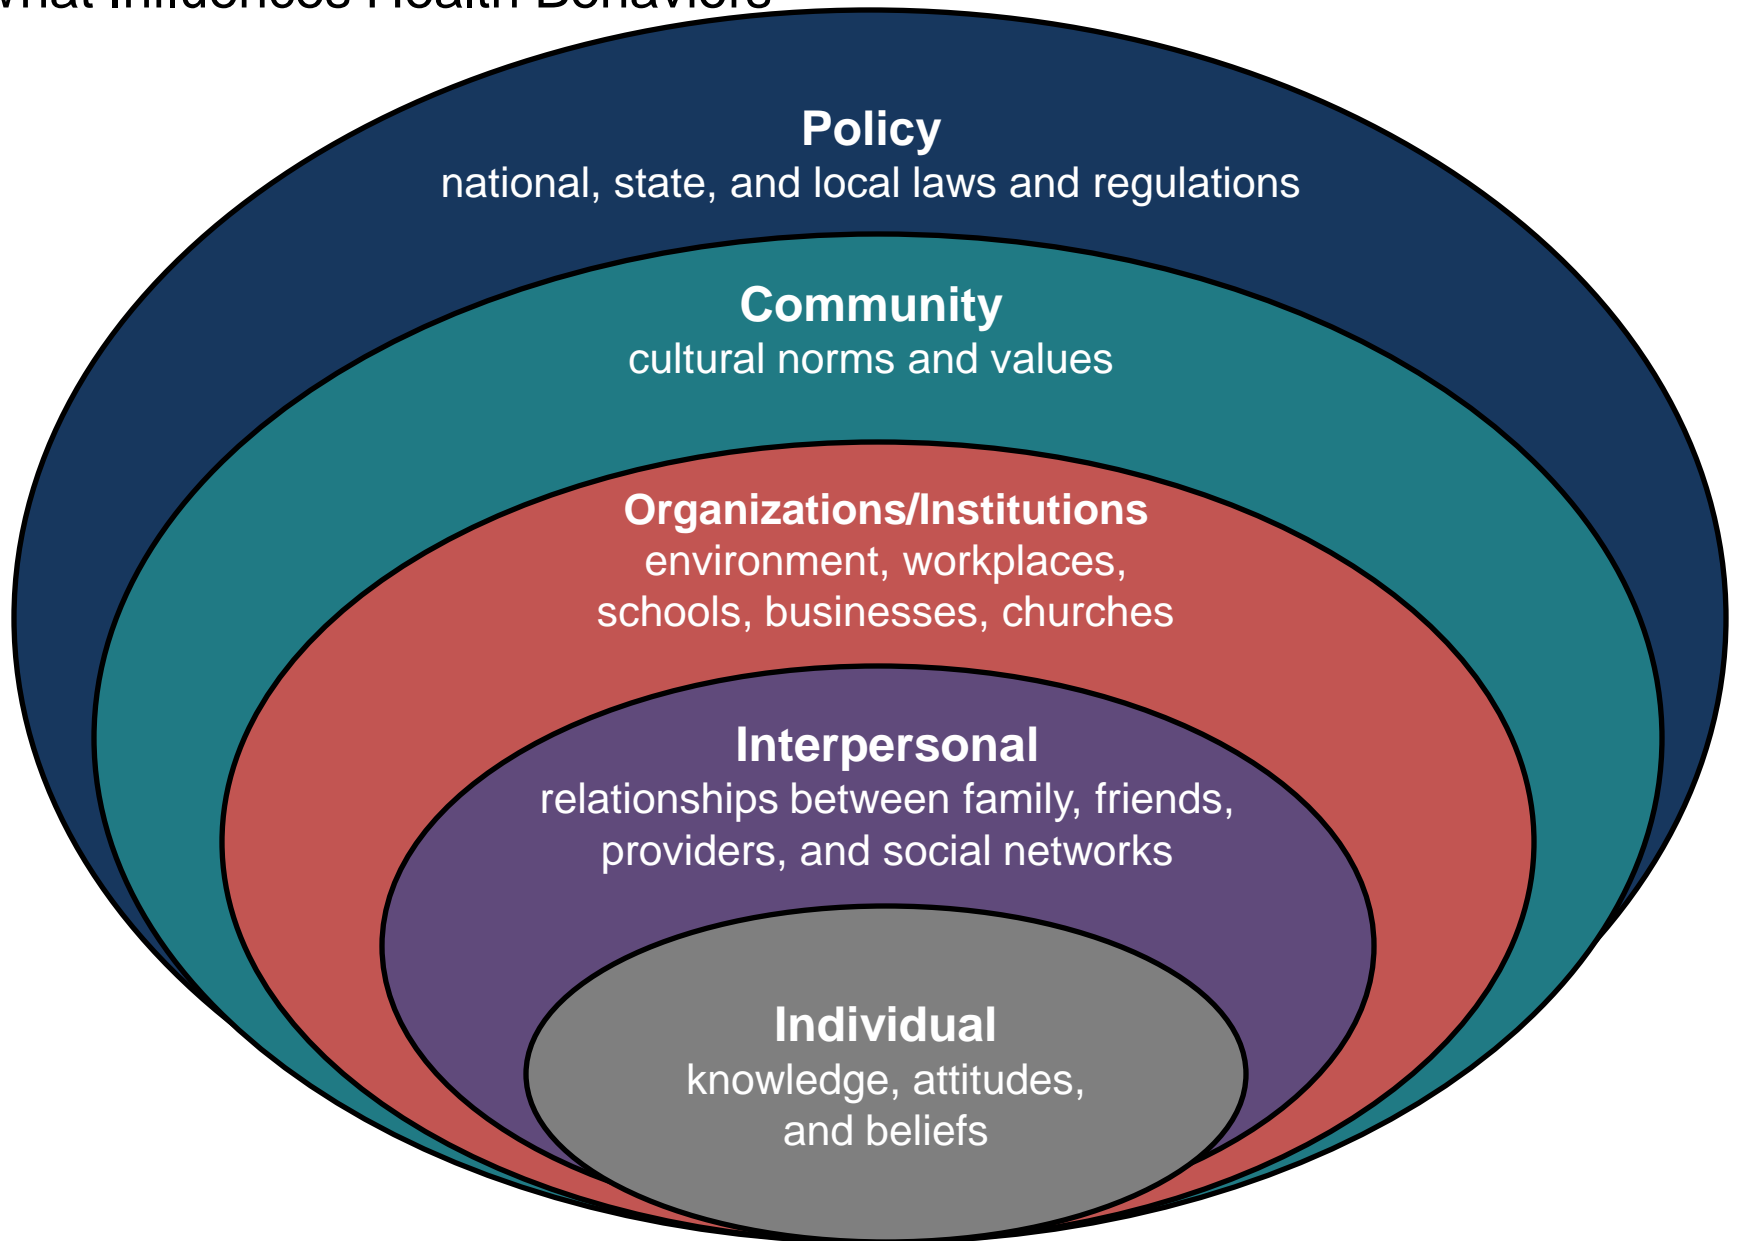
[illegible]

**Policy**
national, state, and local laws and regulations

**Community**
cultural norms and values

**Organizations/Institutions**
environment, workplaces, schools, businesses, churches

**Interpersonal**
relationships between family, friends, providers, and social networks

**Individual**
knowledge, attitudes, and beliefs